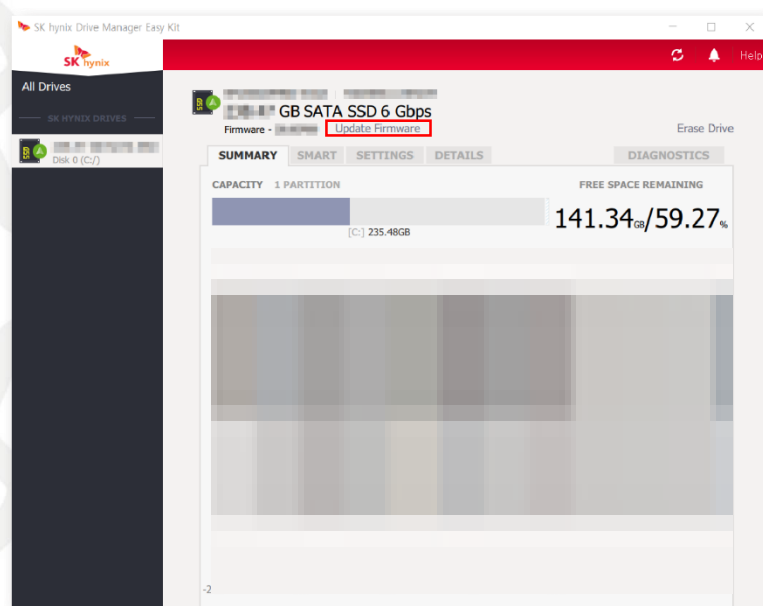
SK hynix Drive Manager Easy Kit

SK hynix

Help

All Drives

SK HYNIX DRIVES

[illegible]
Disk 0 (C:/)

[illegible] GB SATA SSD 6 Gbps
Firmware - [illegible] Update Firmware

Erase Drive

SUMMARY | SMART | SETTINGS | DETAILS | DIAGNOSTICS

CAPACITY 1 PARTITION

FREE SPACE REMAINING

[C:] 235.48GB

141.34GB/59.27%

-2